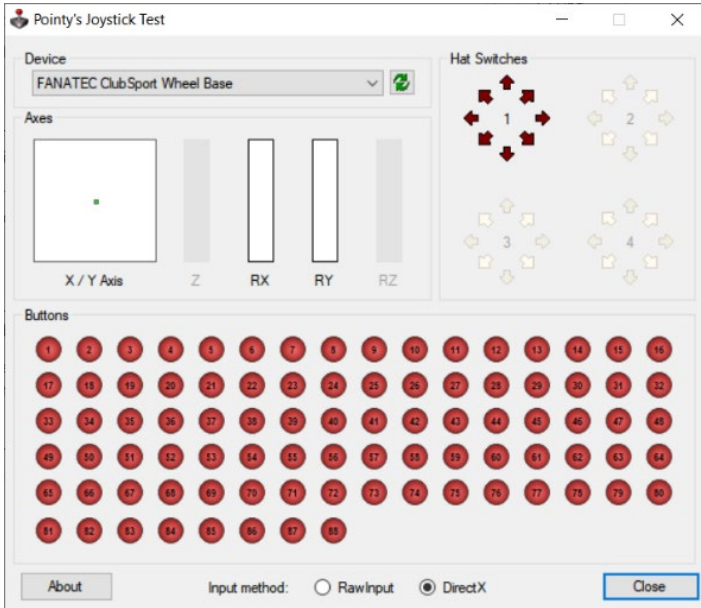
Pointy's Joystick Test

Device

FANATEC ClubSport Wheel Base

Hat Switches

1

2

3

4

Axes

X / Y Axis

Z

RX

RY

RZ

Buttons

1 2 3 4 5 6 7 8 9 10 11 12 13 14 15 16
17 18 19 20 21 22 23 24 25 26 27 28 29 30 31 32
33 34 35 36 37 38 39 40 41 42 43 44 45 46 47 48
49 50 51 52 53 54 55 56 57 58 59 60 61 62 63 64
65 66 67 68 69 70 71 72 73 74 75 76 77 78 79 80
81 82 83 84 85 86 87 88

About

Input method: RawInput DirectX

Close